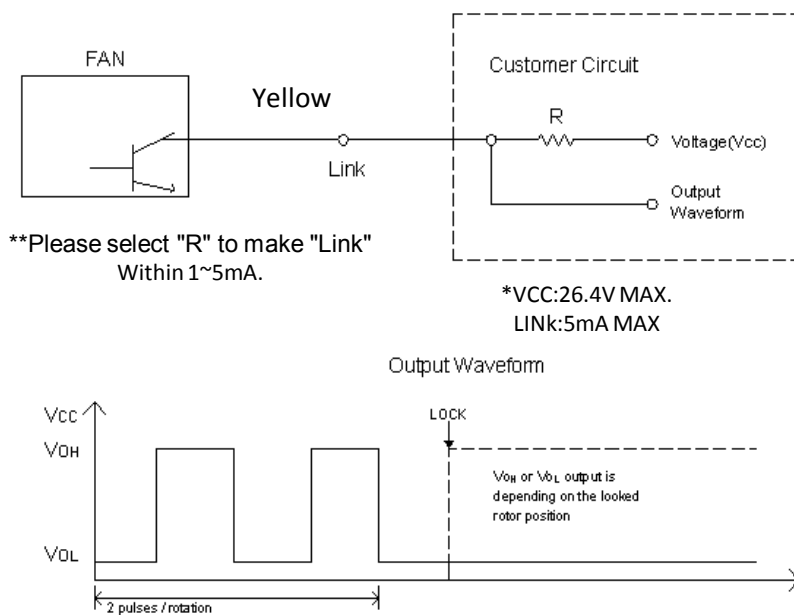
FAN

Yellow

Link

Customer Circuit

R

Voltage(Vcc)

Output Waveform

**Please select "R" to make "Link" Within 1~5mA.

*VCC:26.4V MAX. LINk:5mA MAX

Output Waveform

VCC

VOH

VOL

LOCK

VOH or VOL output is depending on the looked rotor position

2 pulses / rotation